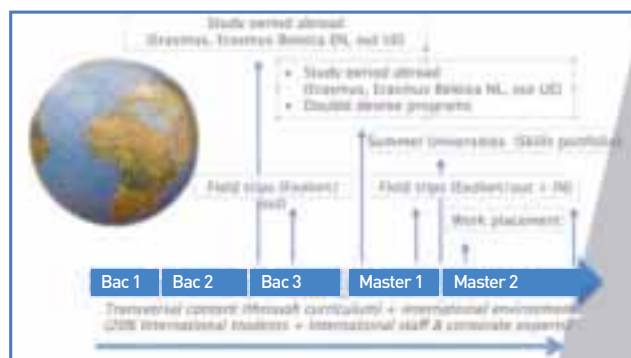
Study period abroad (Erasmus, Erasmus Belgica EN, out UE)

• Study period abroad (Erasmus, Erasmus Belgica NL, out UE)
• Double degree programs

Summer Universities, Skills portfolio

Field trips (Sedbert) (out)

Field trips (Sedbert/out + IN)

Work placement

Bac 1
Bac 2
Bac 3
Master 1
Master 2

Transversal content (through curriculum) + international environment (20% international students + international staff & corporate experts)